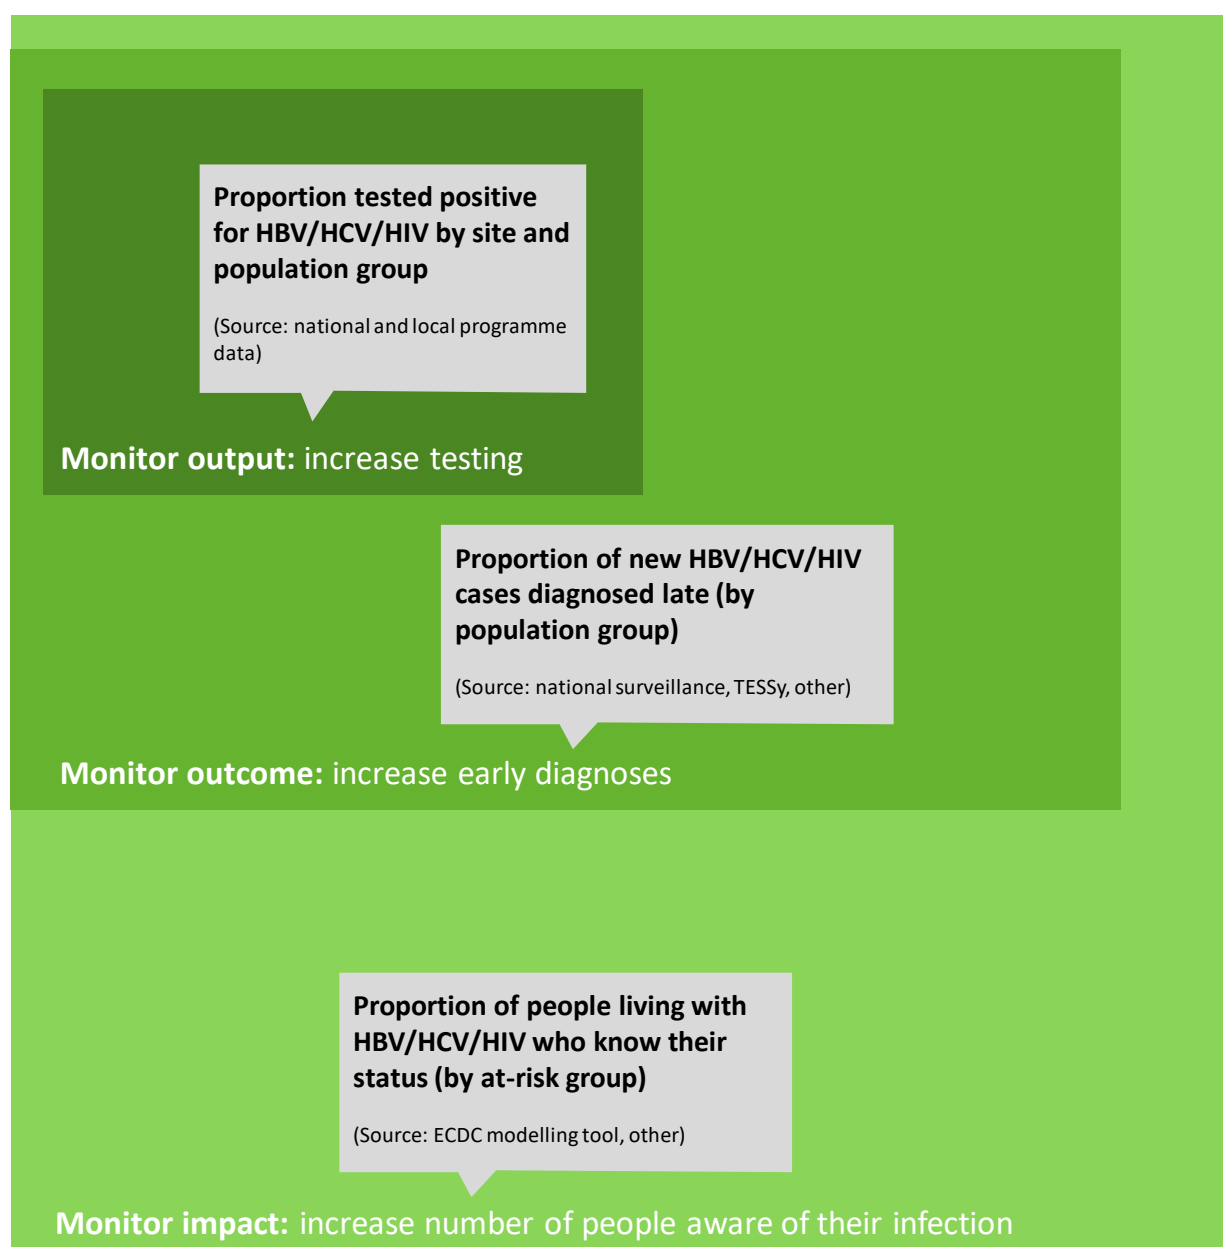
Proportion tested positive for HBV/HCV/HIV by site and population group

(Source: national and local programme data)

Monitor output: increase testing

Proportion of new HBV/HCV/HIV cases diagnosed late (by population group)

(Source: national surveillance, TESSy, other)

Monitor outcome: increase early diagnoses

Proportion of people living with HBV/HCV/HIV who know their status (by at-risk group)

(Source: ECDC modelling tool, other)

Monitor impact: increase number of people aware of their infection